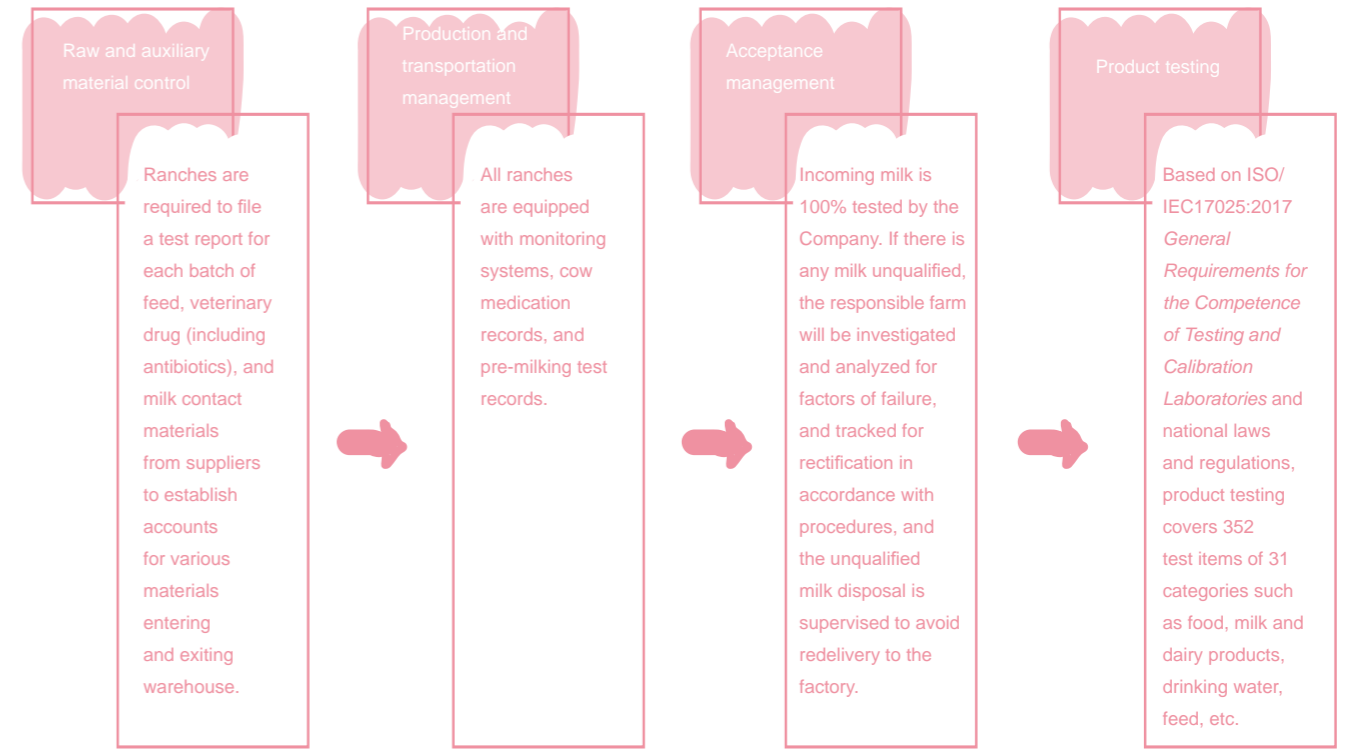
Raw and auxiliary material control

Ranches are required to file a test report for each batch of feed, veterinary drug (including antibiotics), and milk contact materials from suppliers to establish accounts for various materials entering and exiting warehouse.

Production and transportation management

All ranches are equipped with monitoring systems, cow medication records, and pre-milking test records.

Acceptance management

Incoming milk is 100% tested by the Company. If there is any milk unqualified, the responsible farm will be investigated and analyzed for factors of failure, and tracked for rectification in accordance with procedures, and the unqualified milk disposal is supervised to avoid redelivery to the factory.

Product testing

Based on ISO/ IEC17025:2017 *General Requirements for the Competence of Testing and Calibration Laboratories* and national laws and regulations, product testing covers 352 test items of 31 categories such as food, milk and dairy products, drinking water, feed, etc.